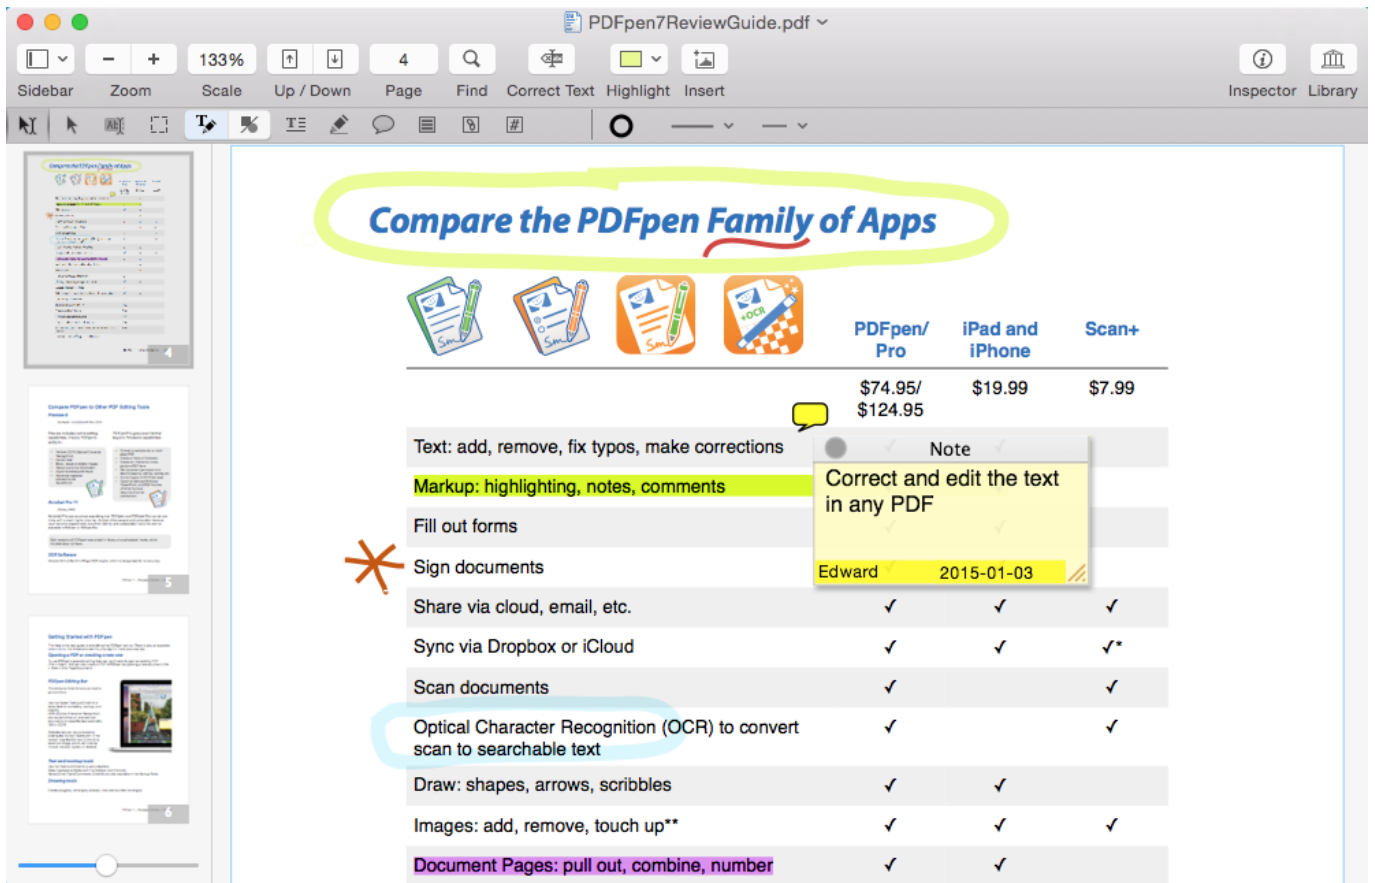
PDFpen7ReviewGuide.pdf

133%

4

Sidebar Zoom Scale Up / Down Page Find Correct Text Highlight Insert Inspector Library

Compare the PDFpen Family of Apps

| | PDFpen/ Pro | iPad and iPhone | Scan+ |
|---|---|---|---|
| | $74.95/ $124.95 | $19.99 | $7.99 |
| Text: add, remove, fix typos, make corrections | | | |
| Markup: highlighting, notes, comments | | | |
| Fill out forms | | | |
| Sign documents | | | |
| Share via cloud, email, etc. | ✓ | ✓ | ✓ |
| Sync via Dropbox or iCloud | ✓ | ✓ | ✓* |
| Scan documents | ✓ | | ✓ |
| Optical Character Recognition (OCR) to convert scan to searchable text | ✓ | | ✓ |
| Draw: shapes, arrows, scribbles | ✓ | ✓ | |
| Images: add, remove, touch up** | ✓ | ✓ | ✓ |
| Document Pages: pull out, combine, number | ✓ | ✓ | |

Note
Correct and edit the text in any PDF
Edward 2015-01-03

4
5
6